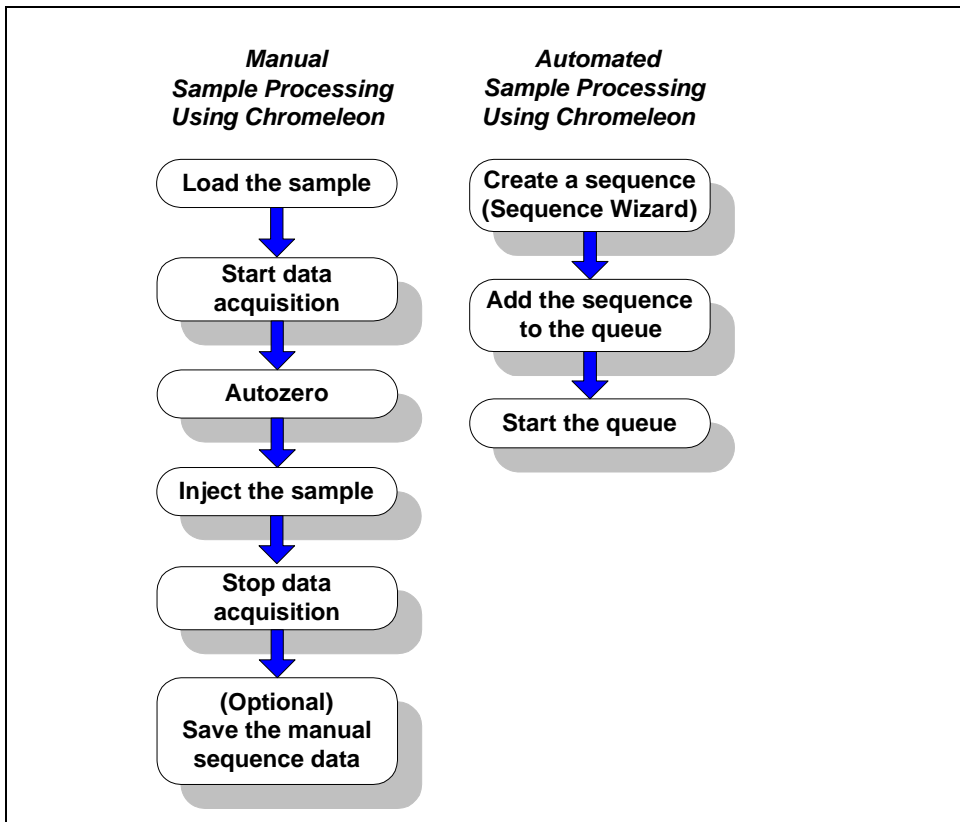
Manual Sample Processing Using Chromeleon

Load the sample

Start data acquisition

Autozero

Inject the sample

Stop data acquisition

(Optional) Save the manual sequence data

Automated Sample Processing Using Chromeleon

Create a sequence (Sequence Wizard)

Add the sequence to the queue

Start the queue